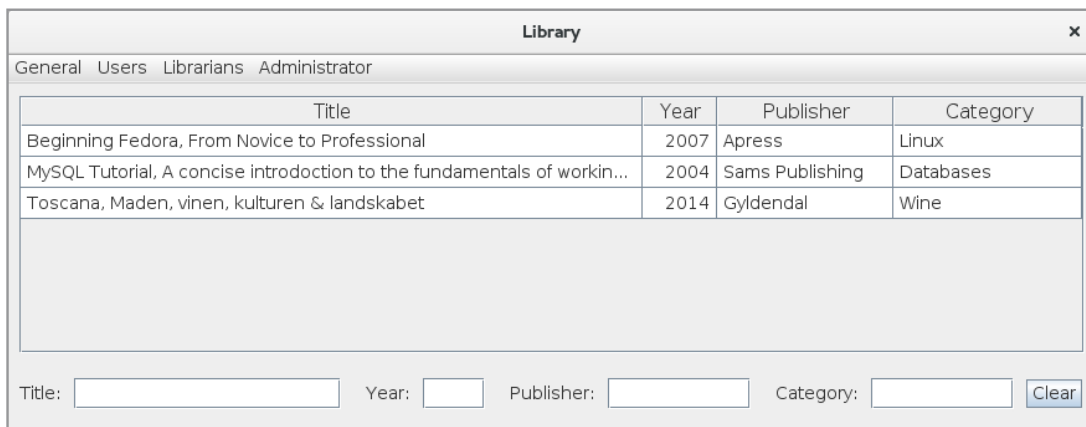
Library ×

General Users Librarians Administrator

| Title | Year | Publisher | Category |
|---|---|---|---|
| Beginning Fedora, From Novice to Professional | 2007 | Apress | Linux |
| MySQL Tutorial, A concise introdoction to the fundamentals of workin... | 2004 | Sams Publishing | Databases |
| Toscana, Maden, vinen, kulturen & landskabet | 2014 | Gyldendal | Wine |

Title: Year: Publisher: Category: Clear